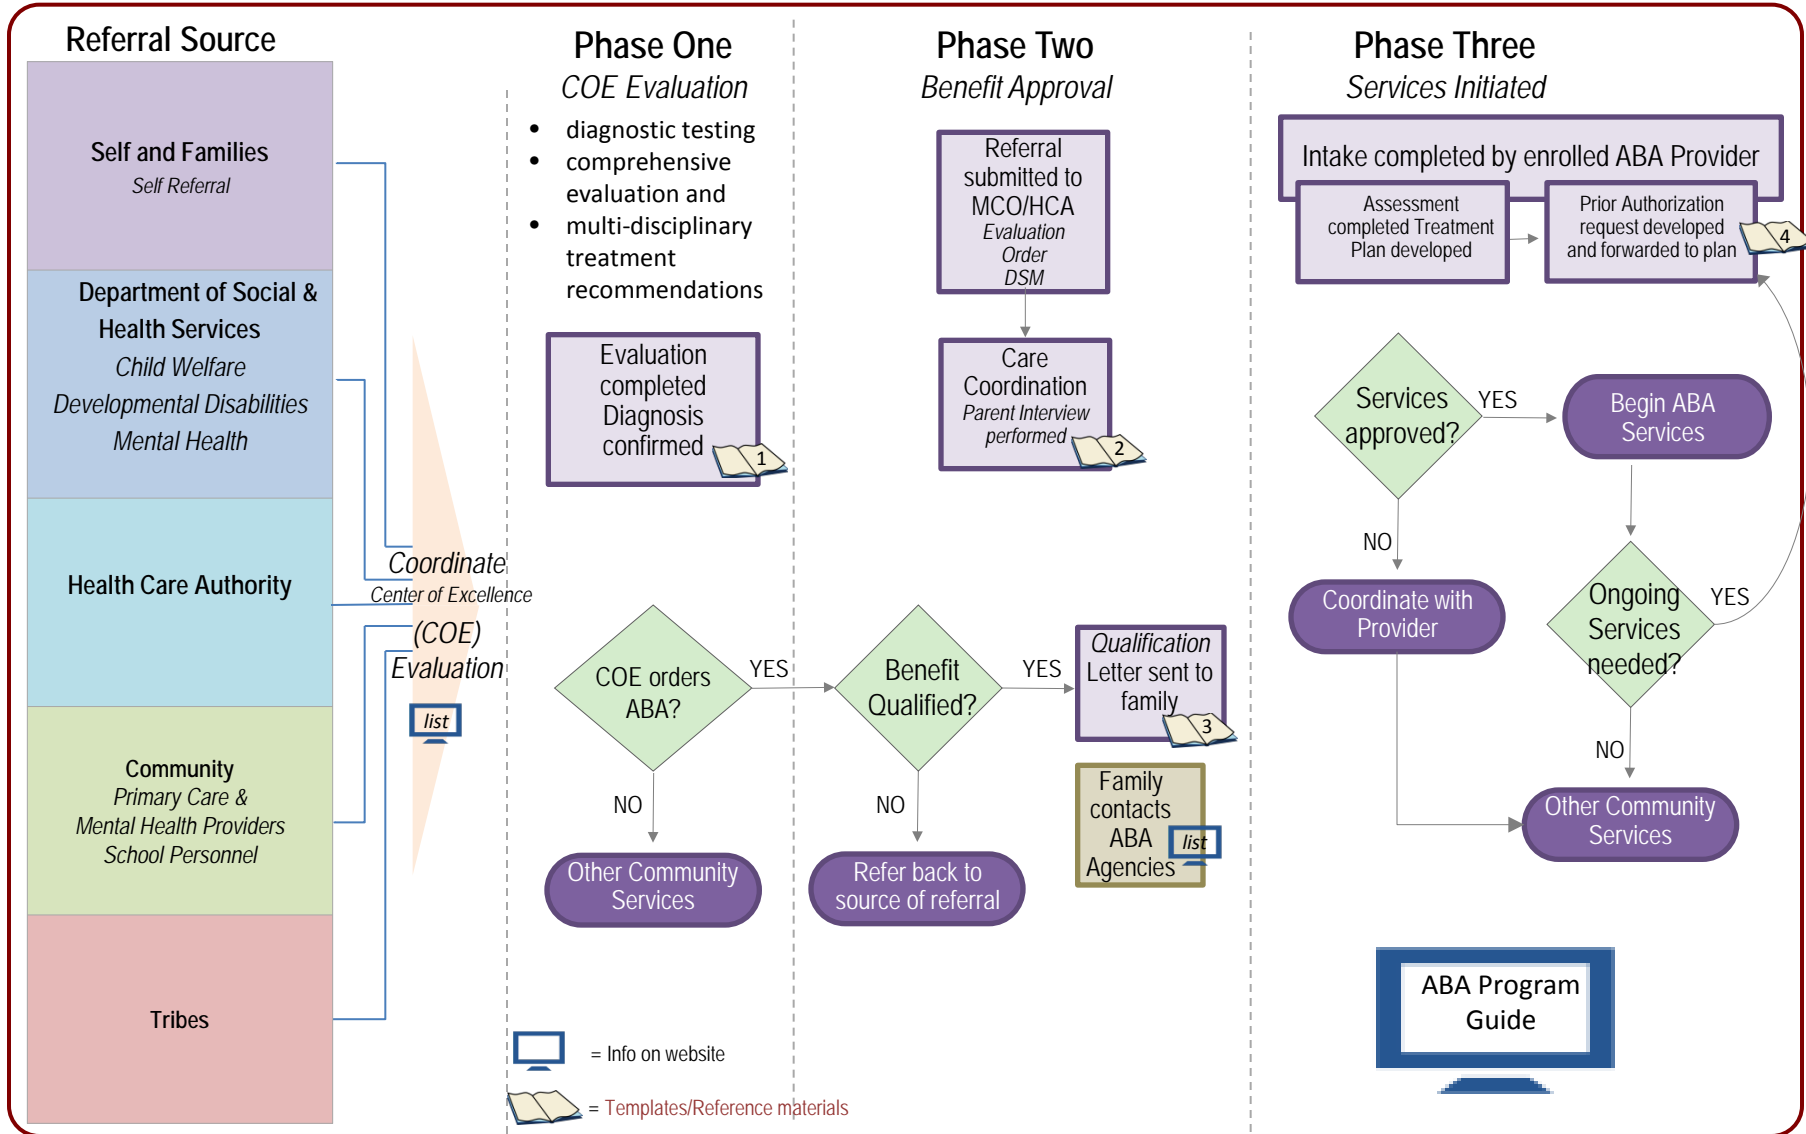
Referral Source

Self and Families
Self Referral

Department of Social & Health Services
Child Welfare
Developmental Disabilities
Mental Health

Health Care Authority

Community
Primary Care &
Mental Health Providers
School Personnel

Tribes

Coordinate
Center of Excellence
(COE)
Evaluation
list

Phase One
COE Evaluation
• diagnostic testing
• comprehensive evaluation and
• multi-disciplinary treatment recommendations

Evaluation completed Diagnosis confirmed
1

COE orders ABA?
YES
NO
Other Community Services

Phase Two
Benefit Approval

Referral submitted to MCO/HCA
Evaluation
Order
DSM

Care Coordination
Parent Interview performed
2

Benefit Qualified?
YES
NO
Refer back to source of referral

Qualification Letter sent to family
3

Family contacts ABA Agencies
list

Phase Three
Services Initiated

Intake completed by enrolled ABA Provider
Assessment completed Treatment Plan developed
Prior Authorization request developed and forwarded to plan
4

Services approved?
YES
Begin ABA Services
NO
Coordinate with Provider

Ongoing Services needed?
YES
NO
Other Community Services

ABA Program Guide

= Info on website
= Templates/Reference materials